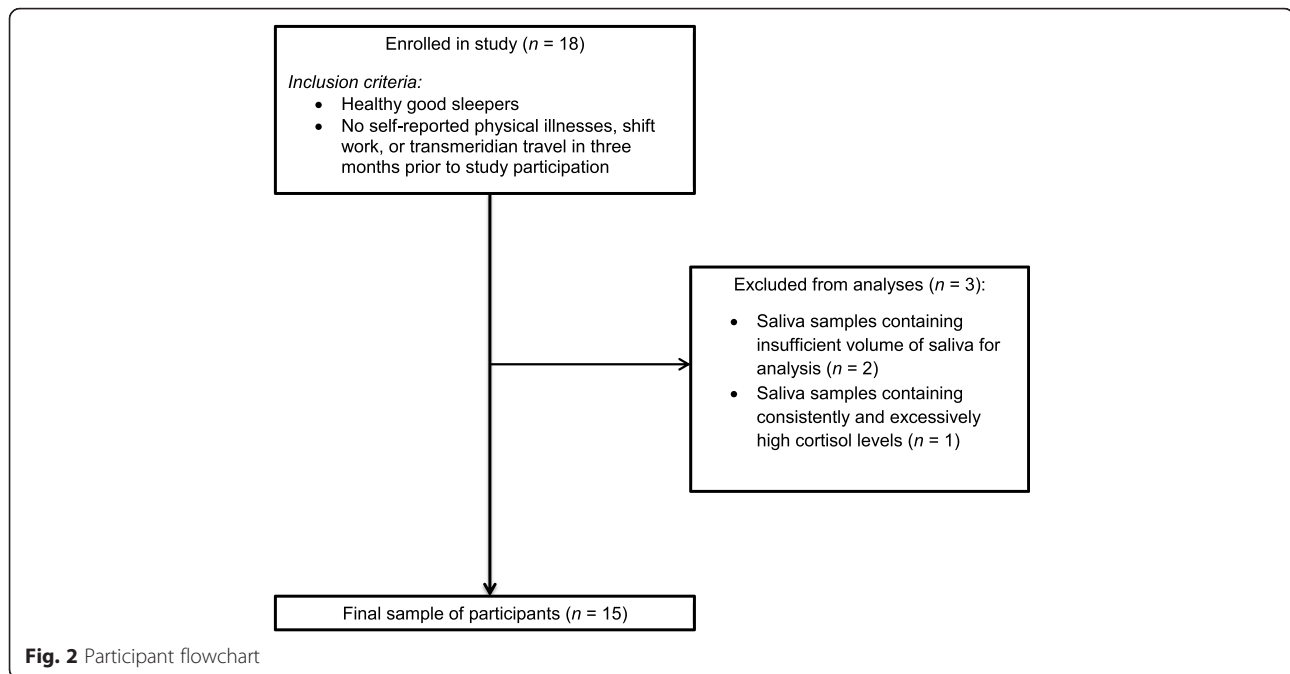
Enrolled in study ($n$ = 18)

Inclusion criteria:
- Healthy good sleepers
- No self-reported physical illnesses, shift work, or transmeridian travel in three months prior to study participation

Excluded from analyses ($n$ = 3):
- Saliva samples containing insufficient volume of saliva for analysis ($n$ = 2)
- Saliva samples containing consistently and excessively high cortisol levels ($n$ = 1)

Final sample of participants ($n$ = 15)

Fig. 2 Participant flowchart